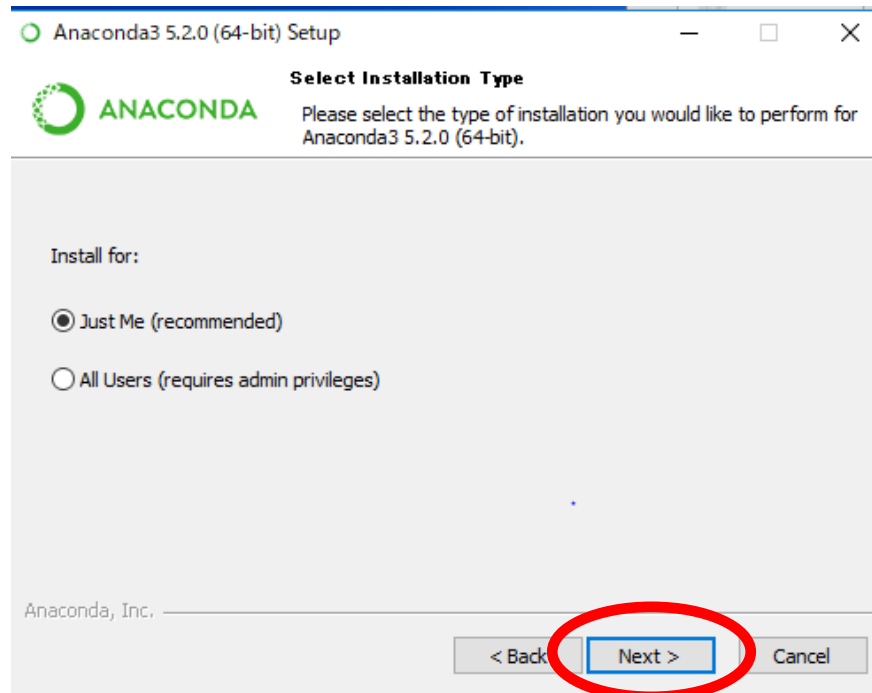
Anaconda3 5.2.0 (64-bit) Setup

ANACONDA

Select Installation Type

Please select the type of installation you would like to perform for Anaconda3 5.2.0 (64-bit).

Install for:

Just Me (recommended)

All Users (requires admin privileges)

Anaconda, Inc.

< Back

Next >

Cancel